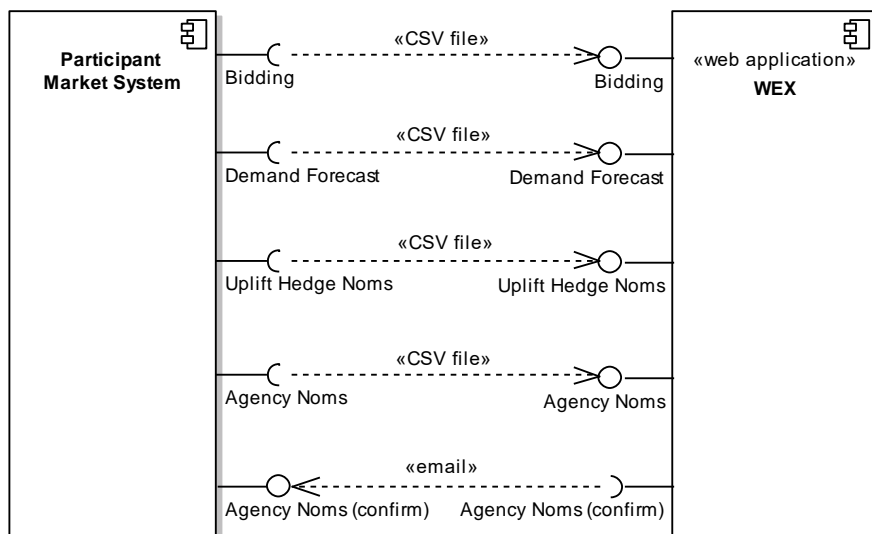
Participant Market System

«web application»
WEX

«CSV file»
Bidding
Bidding

«CSV file»
Demand Forecast
Demand Forecast

«CSV file»
Uplift Hedge Noms
Uplift Hedge Noms

«CSV file»
Agency Noms
Agency Noms

«email»
Agency Noms (confirm)
Agency Noms (confirm)